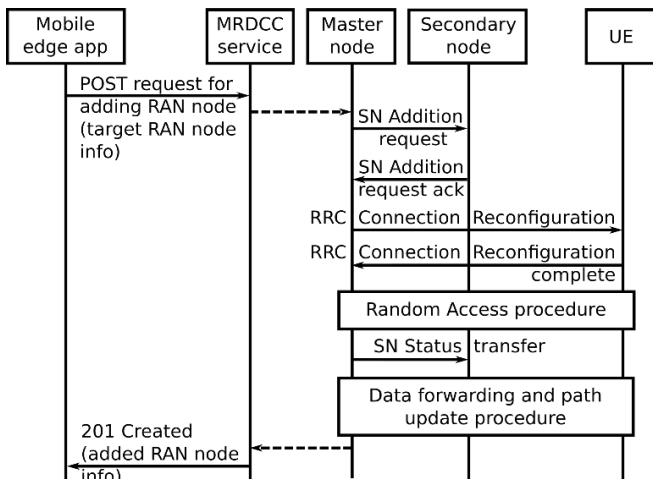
Mobile edge app

MRDCC service

Master node

Secondary node

UE

POST request for adding RAN node (target RAN node info)

SN Addition request

SN Addition request ack

RRC Connection Reconfiguration

RRC Connection Reconfiguration complete

Random Access procedure

SN Status transfer

Data forwarding and path update procedure

201 Created (added RAN node info)